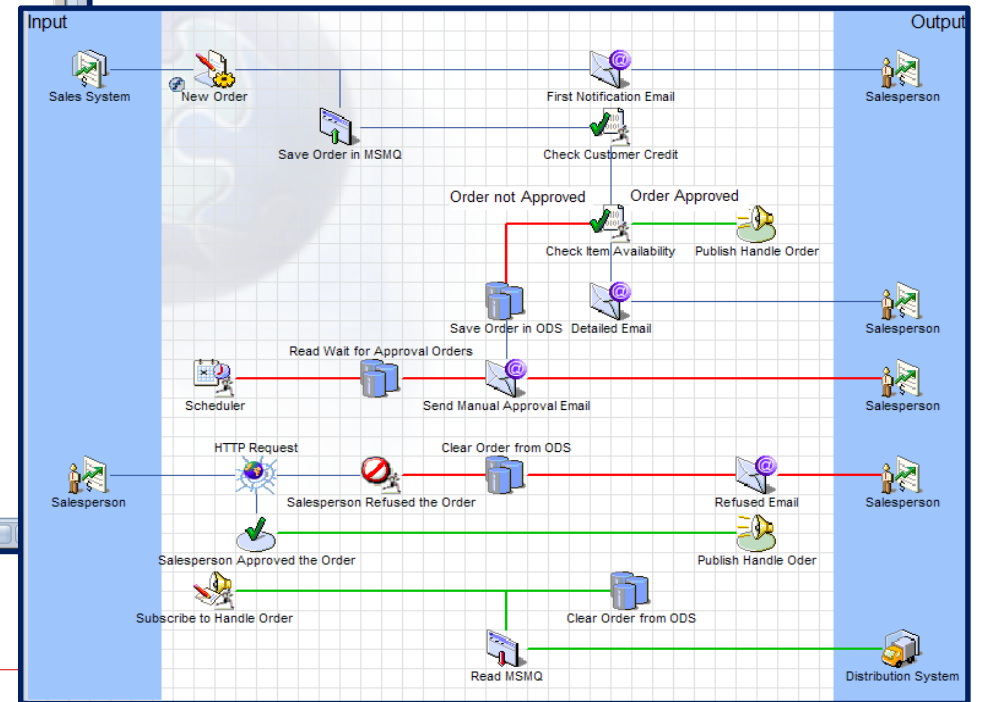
Input

Output

Sales System

New Order

First Notification Email

Salesperson

Save Order in MSMQ

Check Customer Credit

Order not Approved

Order Approved

Check Item Availability

Publish Handle Order

Save Order in ODS

Detailed Email

Salesperson

Read Wait for Approval Orders

Scheduler

Send Manual Approval Email

Salesperson

HTTP Request

Clear Order from ODS

Salesperson

Salesperson Refused the Order

Refused Email

Salesperson

Salesperson Approved the Order

Publish Handle Oder

Subscribe to Handle Order

Clear Order from ODS

Read MSMQ

Distribution System